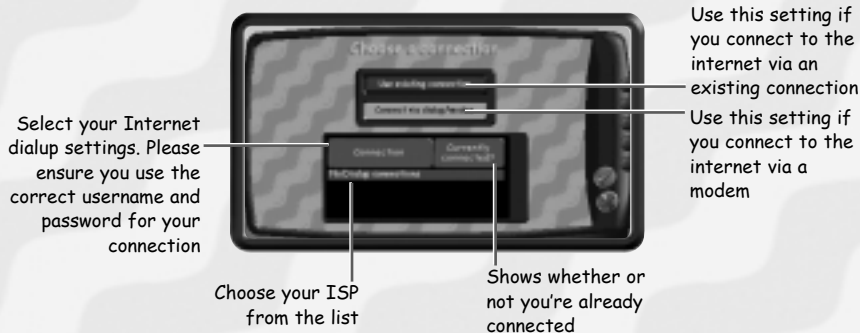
Choose connection

Use existing connection

Connect via dialup/modem

Connection

Currently connected?

No Dialup connections

Use this setting if you connect to the internet via an existing connection

Use this setting if you connect to the internet via a modem

Select your Internet dialup settings. Please ensure you use the correct username and password for your connection

Choose your ISP from the list

Shows whether or not you're already connected